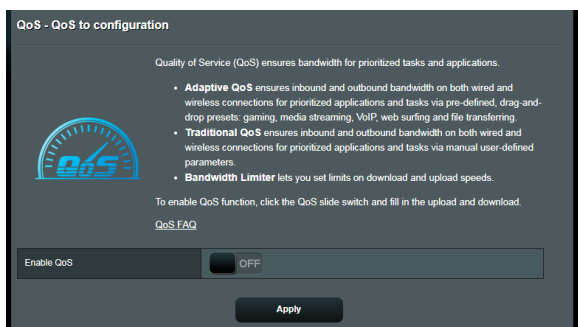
QoS - QoS to configuration

QoS

Quality of Service (QoS) ensures bandwidth for prioritized tasks and applications.

• **Adaptive QoS** ensures inbound and outbound bandwidth on both wired and wireless connections for prioritized applications and tasks via pre-defined, drag-and-drop presets: gaming, media streaming, VoIP, web surfing and file transferring.
• **Traditional QoS** ensures inbound and outbound bandwidth on both wired and wireless connections for prioritized applications and tasks via manual user-defined parameters.
• **Bandwidth Limiter** lets you set limits on download and upload speeds.

To enable QoS function, click the QoS slide switch and fill in the upload and download.

QoS FAQ

Enable QoS

OFF

Apply